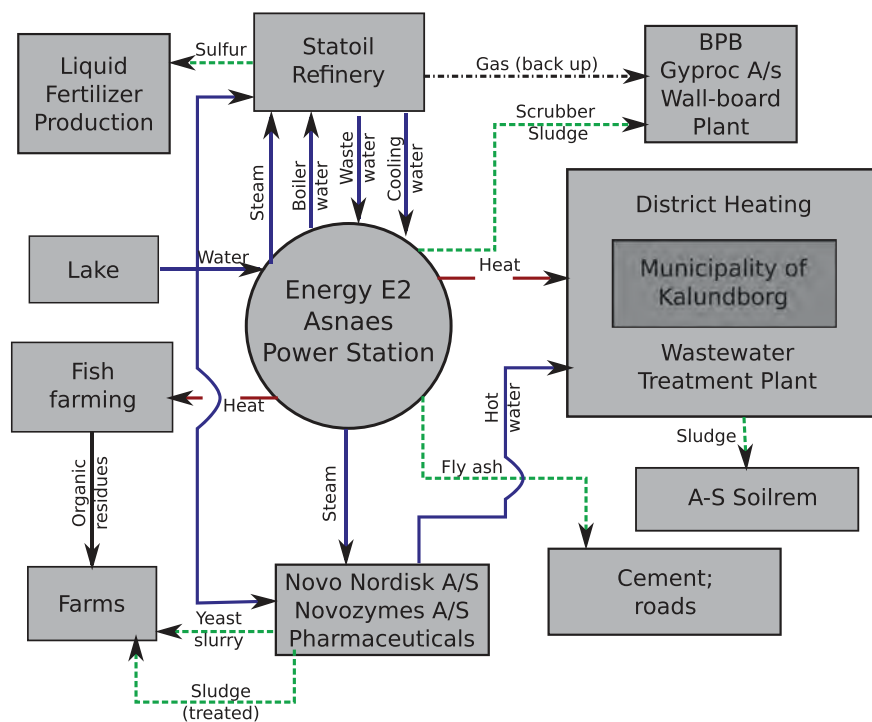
Liquid Fertilizer Production

Sulfur

Statoil Refinery

Gas (back up)

BPB Gyproc A/s Wall-board Plant

Scrubber Sludge

Steam

Boiler water

Waste water

Cooling water

District Heating

Municipality of Kalundborg

Wastewater Treatment Plant

Lake

Water

Energy E2 Asnaes Power Station

Heat

Fish farming

Heat

Hot water

Sludge

Organic residues

Fly ash

A-S Soilrem

Steam

Farms

Novo Nordisk A/S Novozymes A/S Pharmaceuticals

Cement; roads

Yeast slurry

Sludge (treated)